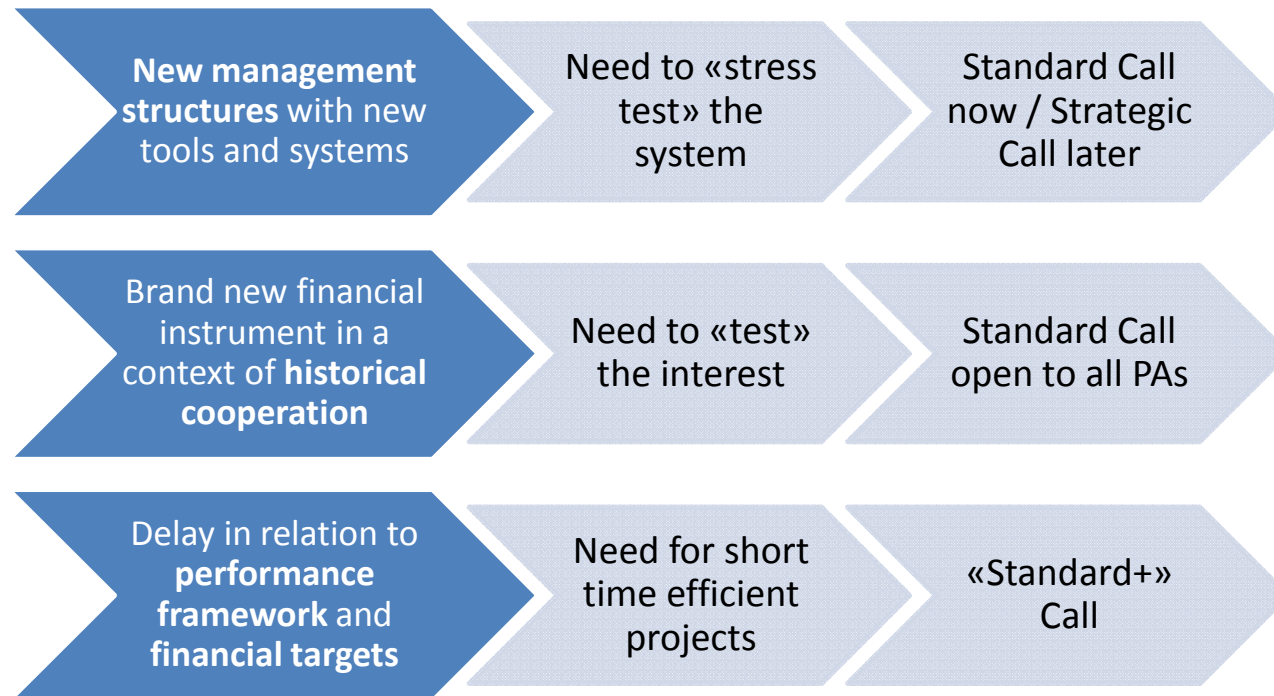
New management structures with new tools and systems

Need to «stress test» the system

Standard Call now / Strategic Call later

Brand new financial instrument in a context of historical cooperation

Need to «test» the interest

Standard Call open to all PAs

Delay in relation to performance framework and financial targets

Need for short time efficient projects

«Standard+» Call